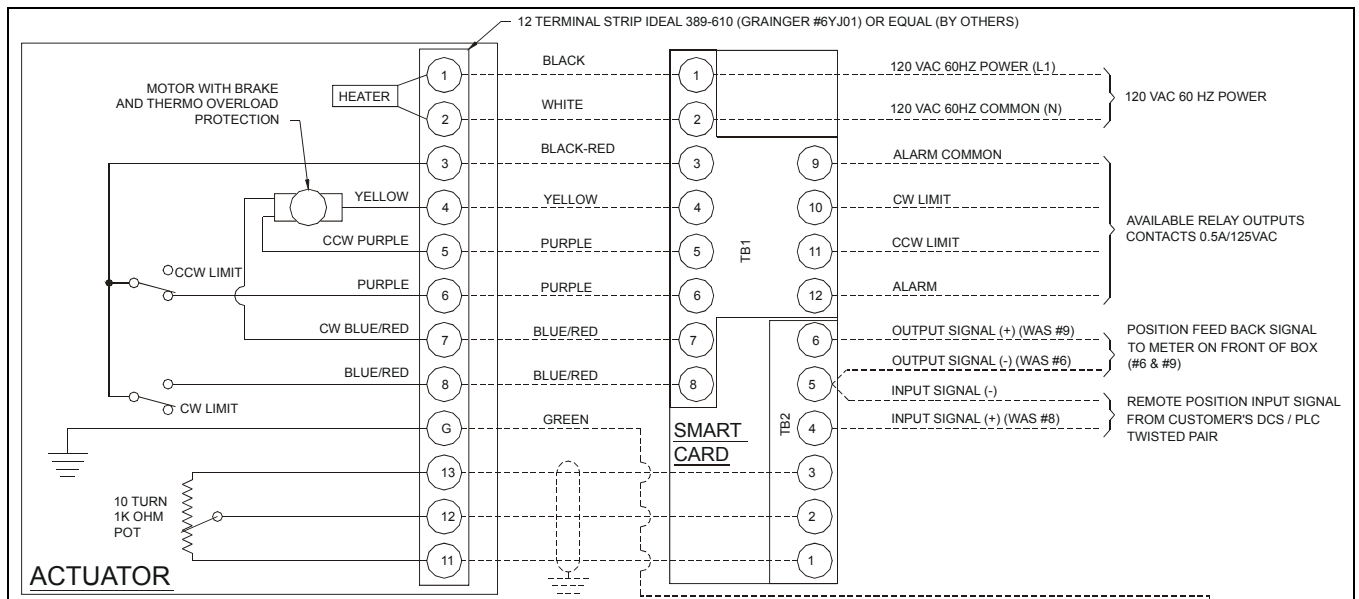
12 TERMINAL STRIP IDEAL 389-610 (GRAINGER #6YJ01) OR EQUAL (BY OTHERS)

MOTOR WITH BRAKE AND THERMO OVERLOAD PROTECTION

HEATER

1
2
3
4
5
6
7
8
G
13
12
11

YELLOW
CCW PURPLE
PURPLE
CW BLUE/RED
BLUE/RED

CCW LIMIT
CW LIMIT

10 TURN 1K OHM POT

ACTUATOR

BLACK
WHITE
BLACK-RED
YELLOW
PURPLE
PURPLE
BLUE/RED
BLUE/RED
GREEN

1
2
3
4
5
6
7
8

TB1

9
10
11
12

SMART CARD

TB2

6
5
4
3
2
1

120 VAC 60HZ POWER (L1)
120 VAC 60HZ COMMON (N)
ALARM COMMON
CW LIMIT
CCW LIMIT
ALARM
OUTPUT SIGNAL (+) (WAS #9)
OUTPUT SIGNAL (-) (WAS #6)
INPUT SIGNAL (-)
INPUT SIGNAL (+) (WAS #8)

120 VAC 60 HZ POWER

AVAILABLE RELAY OUTPUTS CONTACTS 0.5A/125VAC

POSITION FEED BACK SIGNAL TO METER ON FRONT OF BOX (#6 & #9)

REMOTE POSITION INPUT SIGNAL FROM CUSTOMER'S DCS / PLC TWISTED PAIR